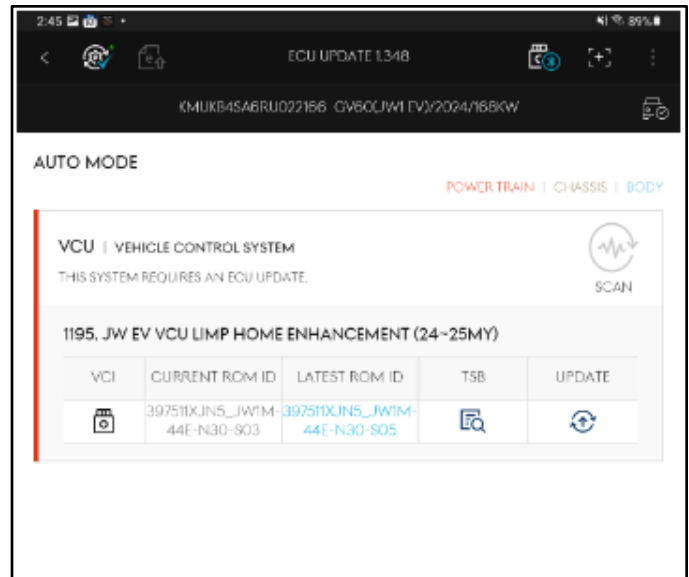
2:45 89%

ECU UPDATE 1.348

KMUKB4SA6RU022166 GV60(JW1 EV)/2024/168KW

AUTO MODE

POWER TRAIN | CHASSIS | BODY

VCU | VEHICLE CONTROL SYSTEM

THIS SYSTEM REQUIRES AN ECU UPDATE.

SCAN

1195. JW EV VCU LIMP HOME ENHANCEMENT (24~25MY)

| VCI | CURRENT ROM ID | LATEST ROM ID | TSB | UPDATE |
|---|---|---|---|---|
| | 397511XJN5_JW1M-44E-N30-S03 | 397511XJN5_JW1M-44E-N30-S05 | | |